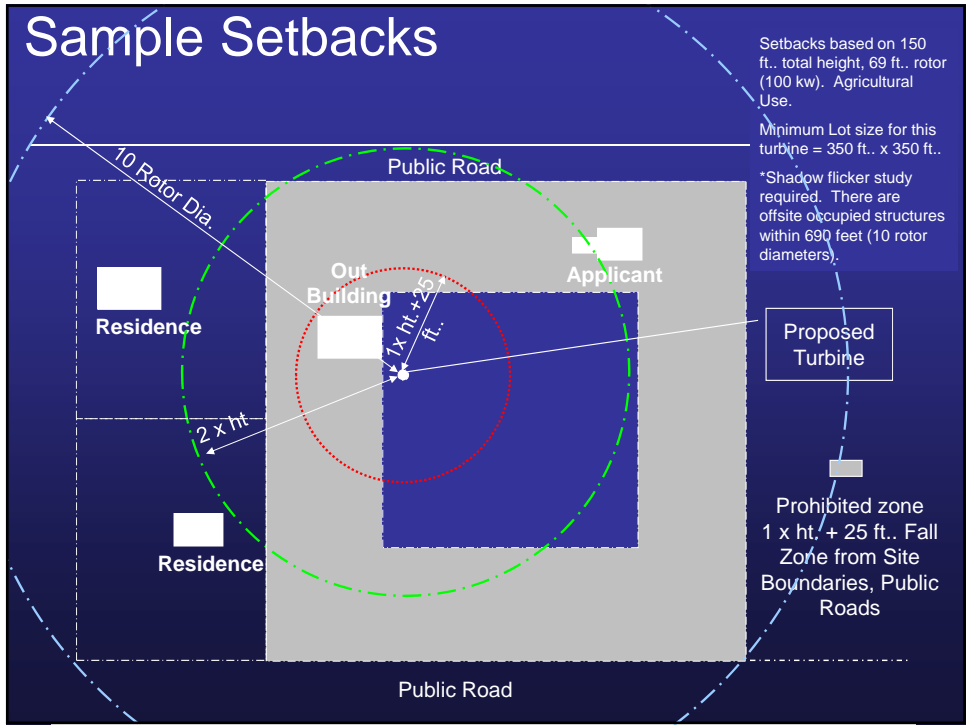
Sample Setbacks

Setbacks based on 150 ft.. total height, 69 ft.. rotor (100 kw). Agricultural Use.

Minimum Lot size for this turbine = 350 ft.. x 350 ft..

*Shadow flicker study required. There are offsite occupied structures within 690 feet (10 rotor diameters).

Public Road

10 Rotor Dia.

Residence

Out Building

$1 \times$ ht. +25 ft..

Applicant

Proposed Turbine

2 x ht

Residence

Prohibited zone 1 x ht. + 25 ft.. Fall Zone from Site Boundaries, Public Roads

Public Road